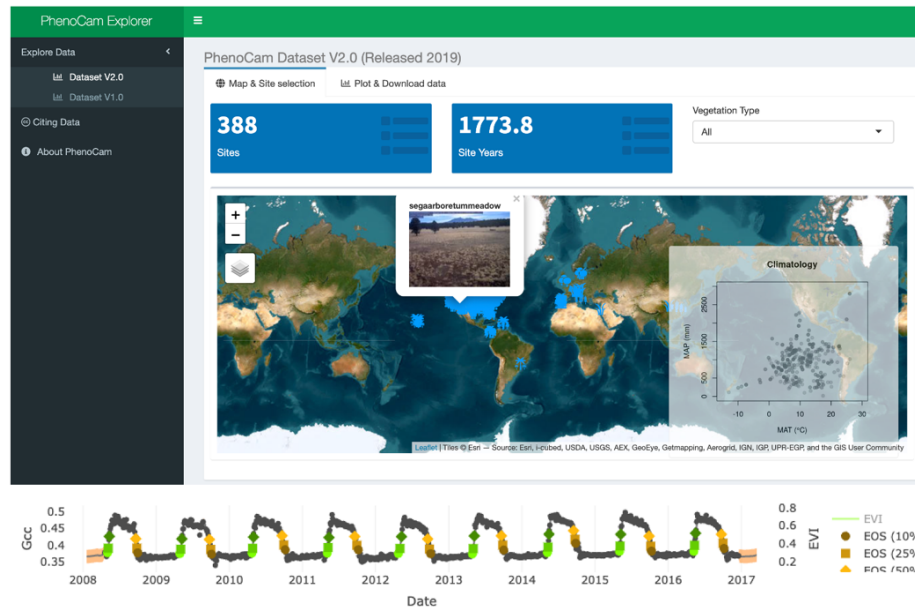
PhenoCam Explorer

Explore Data

Dataset V2.0

Dataset V1.0

Citing Data

About PhenoCam

PhenoCam Dataset V2.0 (Released 2019)

Map & Site selection

Plot & Download data

388

Sites

1773.8

Site Years

Vegetation Type

All

+

−

segaarboretummeadow

Climatology

MAP (mm)

2500

2000

1500

1000

500

-10

0

10

20

30

MAT (°C)

Leaflet | Tiles © Esri — Source: Esri, i-cubed, USDA, USGS, AEX, GeoEye, Getmapping, Aerogrid, IGN, IGP, UPR-EGP, and the GIS User Community

Gcc

0.5

0.45

0.4

0.35

2008

2009

2010

2011

2012

2013

2014

2015

2016

2017

Date

0.8

0.6

0.4

0.2

EVI

EVI

EOS (10%

EOS (25%

EOS (50%